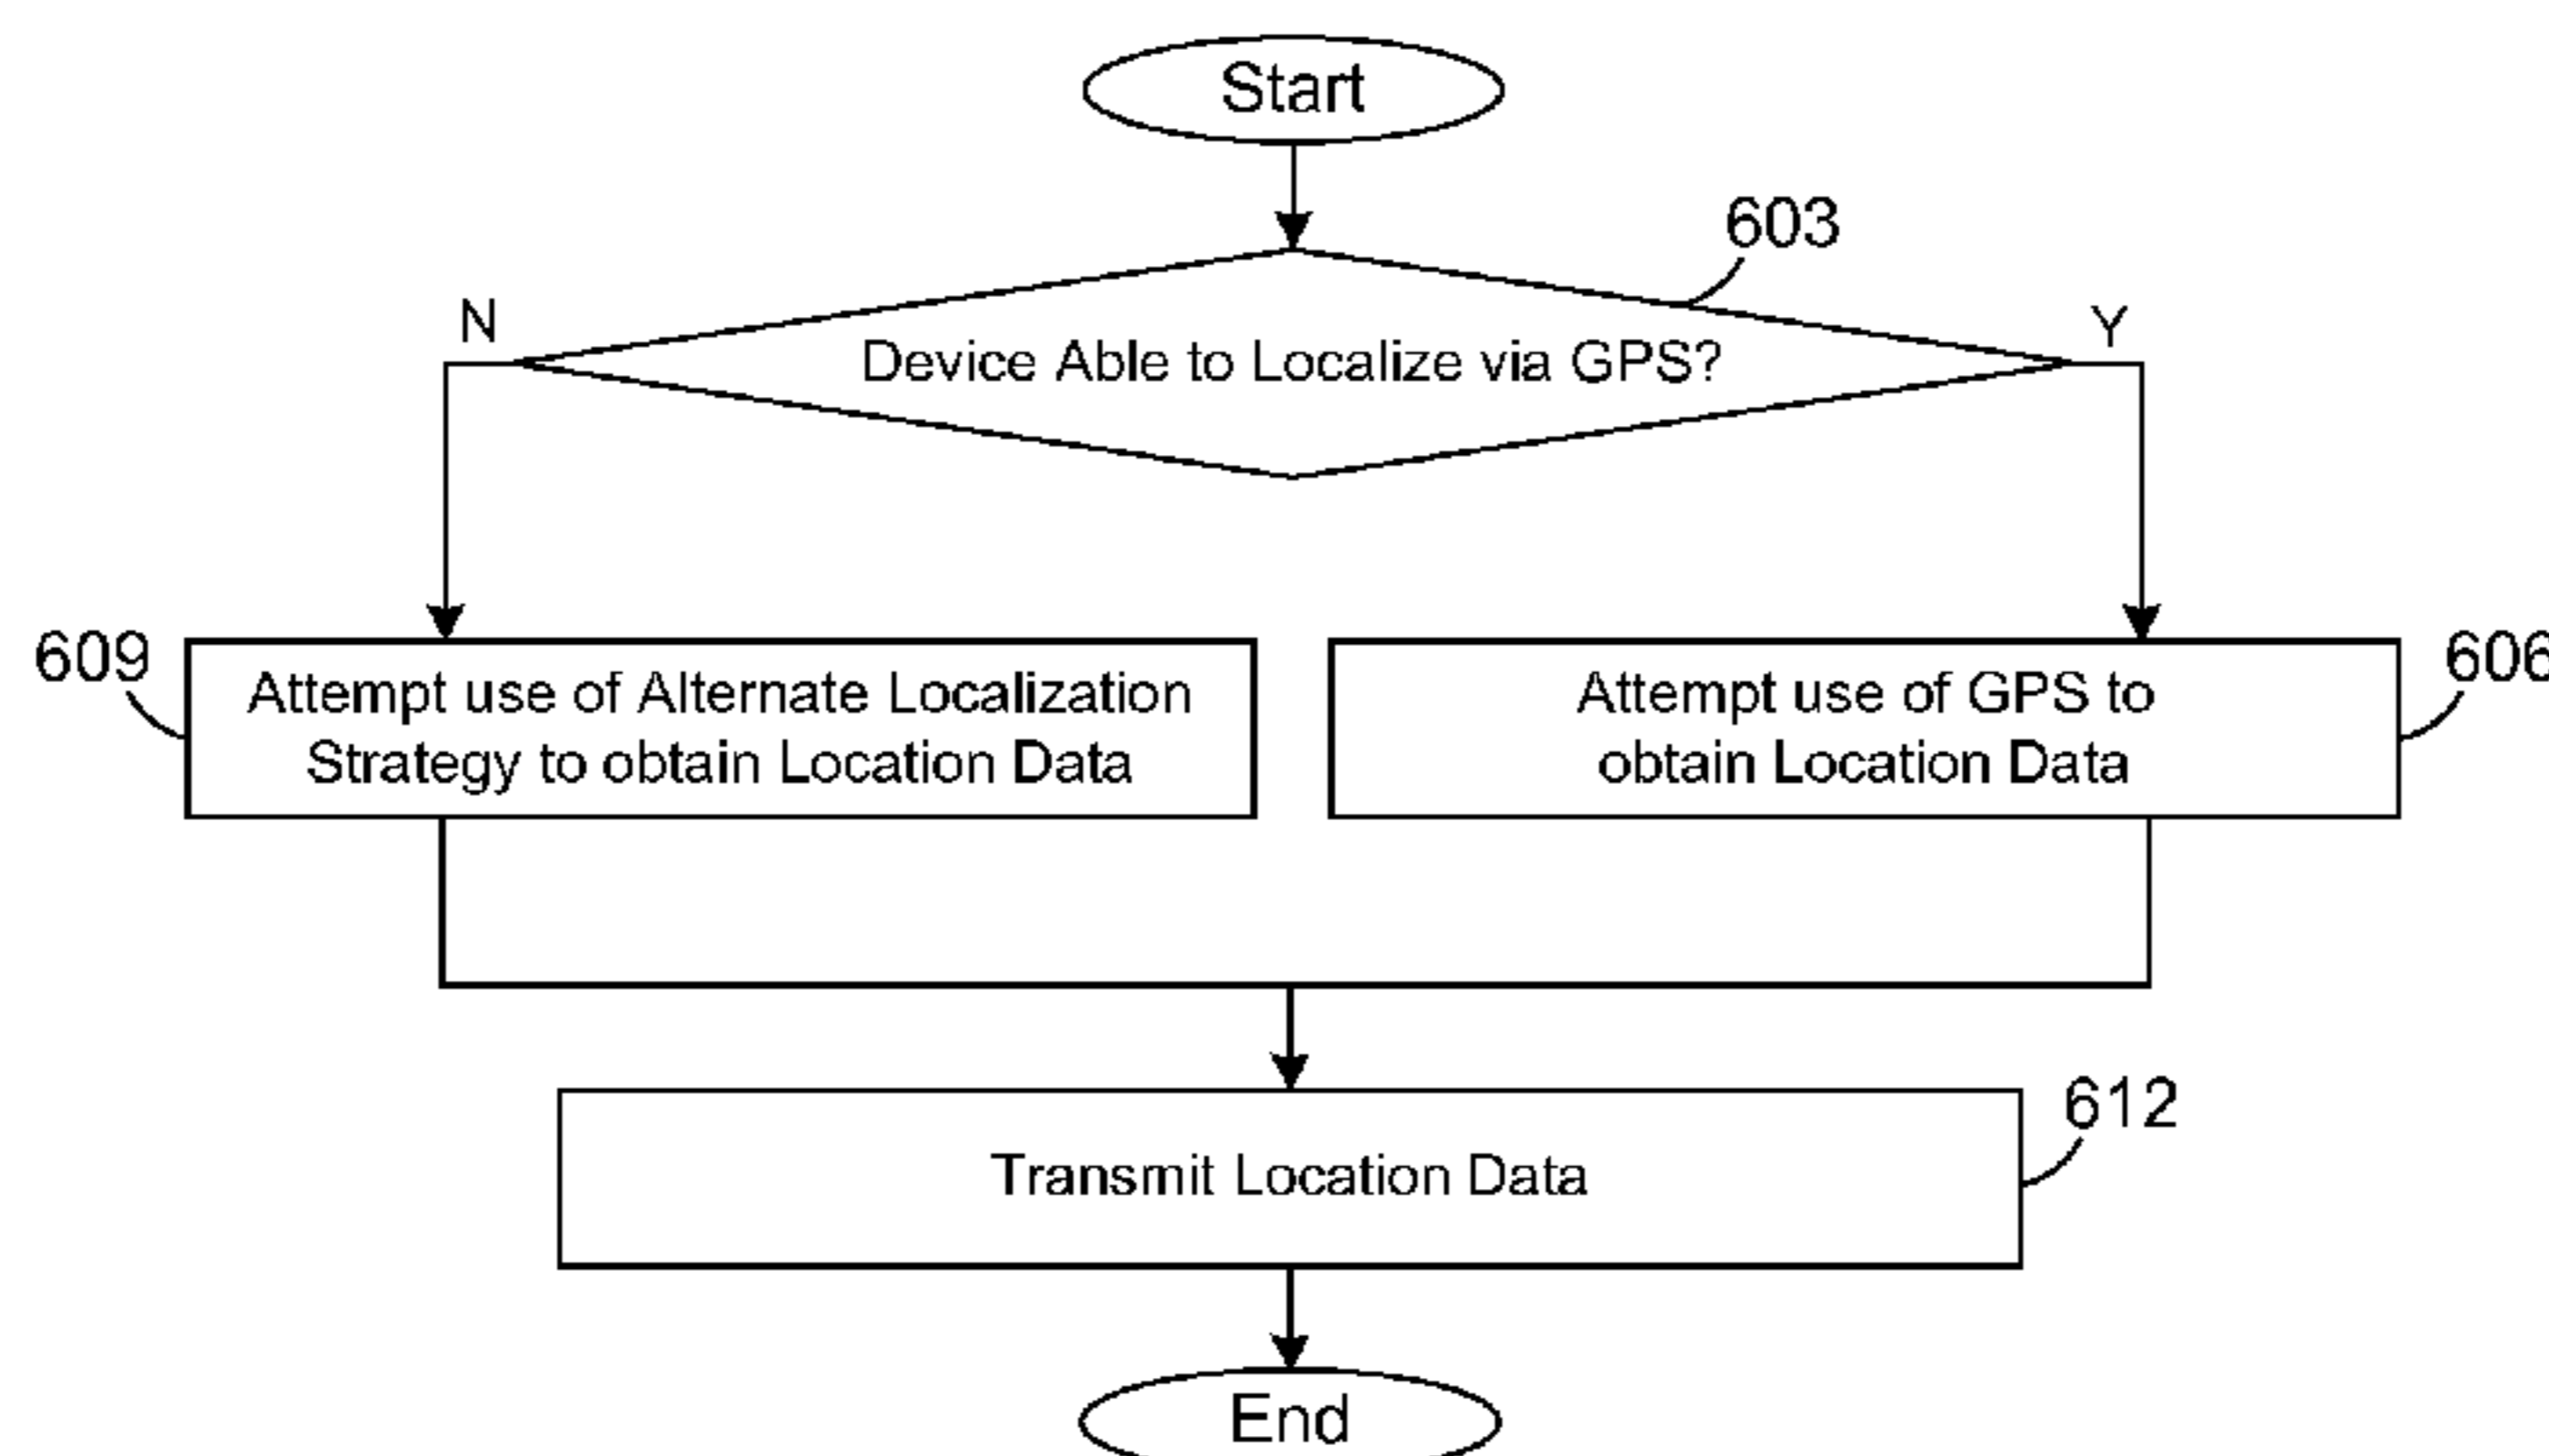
Start

603

N

Device Able to Localize via GPS?

Y

609

Attempt use of Alternate Localization Strategy to obtain Location Data

Attempt use of GPS to obtain Location Data

606

612

Transmit Location Data

End